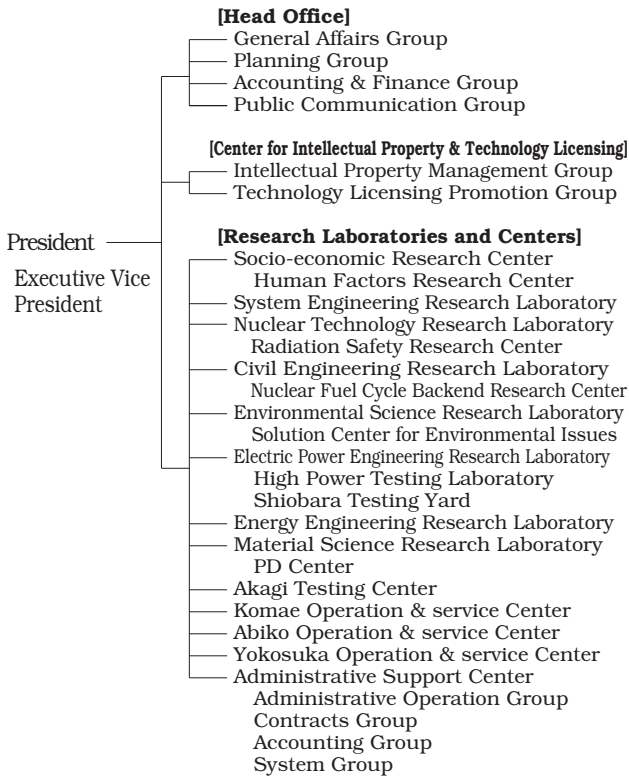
President

Executive Vice President

[Head Office]
General Affairs Group
Planning Group
Accounting & Finance Group
Public Communication Group

[Center for Intellectual Property & Technology Licensing]
Intellectual Property Management Group
Technology Licensing Promotion Group

[Research Laboratories and Centers]
Socio-economic Research Center
Human Factors Research Center
System Engineering Research Laboratory
Nuclear Technology Research Laboratory
Radiation Safety Research Center
Civil Engineering Research Laboratory
Nuclear Fuel Cycle Backend Research Center
Environmental Science Research Laboratory
Solution Center for Environmental Issues
Electric Power Engineering Research Laboratory
High Power Testing Laboratory
Shiobara Testing Yard
Energy Engineering Research Laboratory
Material Science Research Laboratory
PD Center
Akagi Testing Center
Komae Operation & service Center
Abiko Operation & service Center
Yokosuka Operation & service Center
Administrative Support Center
Administrative Operation Group
Contracts Group
Accounting Group
System Group